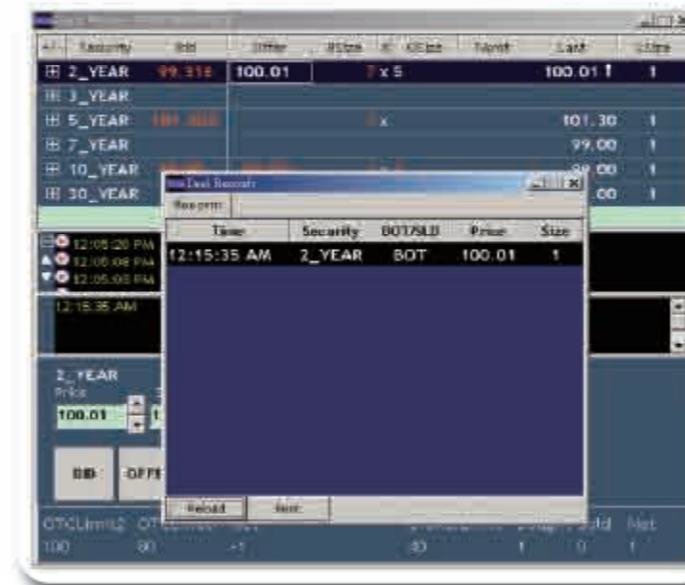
| All | Security | Bid | Offer | BSize | OSize | Tdprc | Last | LSize |
|---|---|---|---|---|---|---|---|---|
| ⊞ 2_YEAR | 99.318 | 100.01 | 7 x 5 | | | | 100.01 ↑ | 1 |
| ⊞ 3_YEAR | | | | | | | | |
| ⊞ 5_YEAR | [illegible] | | x | | | | 101.30 | 1 |
| ⊞ 7_YEAR | | | | | | | 99.00 | 1 |
| ⊞ 10_YEAR | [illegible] | | | | | | 98.00 | 1 |
| ⊞ 30_YEAR | | | | | | | .00 | 1 |

12:05:20 PM
12:05:08 PM
12:05:05 PM

12:15:35 AM

2_YEAR
Price
100.01

BID OFFE

Deal Records

Reprint

| Time | Security | BOT/SLD | Price | Size |
|---|---|---|---|---|
| 12:15:35 AM | 2_YEAR | BOT | 100.01 | 1 |

Reload Next

OTCLimit2 OT
100 80 -1 40 1 0 1